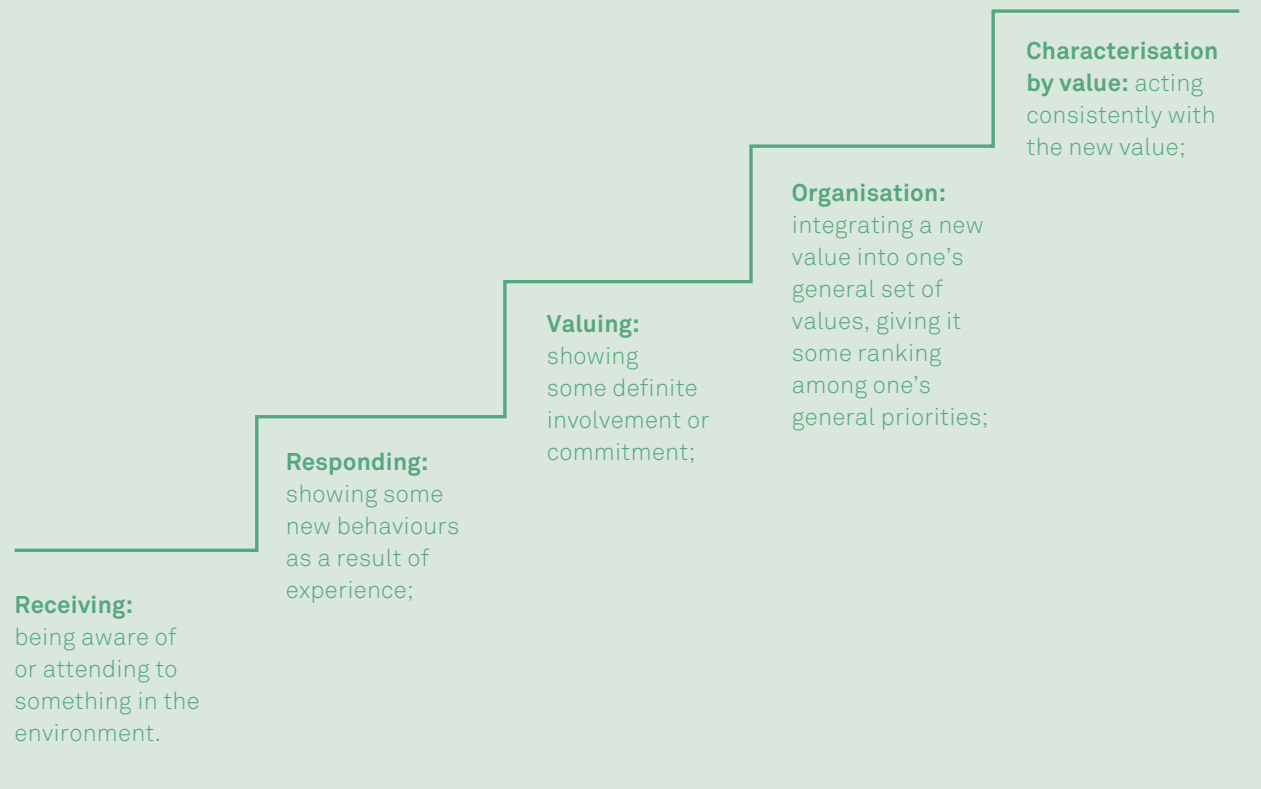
**Characterisation by value:** acting consistently with the new value;

**Organisation:** integrating a new value into one's general set of values, giving it some ranking among one's general priorities;

**Valuing:** showing some definite involvement or commitment;

**Responding:** showing some new behaviours as a result of experience;

**Receiving:** being aware of or attending to something in the environment.